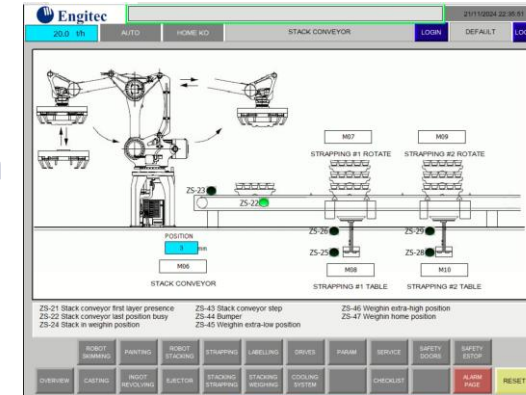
Engitec

21/11/2024 22:05:51

20.0 t/h

AUTO

HOME KO

STACK CONVEYOR

LOGIN

DEFAULT

LO

M07

M09

STRAPPING #1 ROTATE

STRAPPING #2 ROTATE

ZS-23

ZS-22

POSITION

0 mm

M06

STACK CONVEYOR

ZS-26

ZS-25

M08

STRAPPING #1 TABLE

ZS-29

ZS-28

M10

STRAPPING #2 TABLE

ZS-21 Stack conveyor first layer presence
ZS-22 Stack conveyor last position busy
ZS-24 Stack in weighin position

ZS-43 Stack conveyor step
ZS-44 Bumper
ZS-45 Weighin extra-low position

ZS-46 Weighin extra-high position
ZS-47 Weighin home position

ROBOT SKIMMING

PAINTING

ROBOT STACKING

STRAPPING

LABELLING

DRIVES

PARAM

SERVICE

SAFETY DOORS

SAFETY ESTOP

OVERVIEW

CASTING

INGOT REVOLVING

EJECTOR

STACKING STRAPPING

STACKING WEIGHING

COOLING SYSTEM

CHECKLIST

ALARM PAGE

RESET